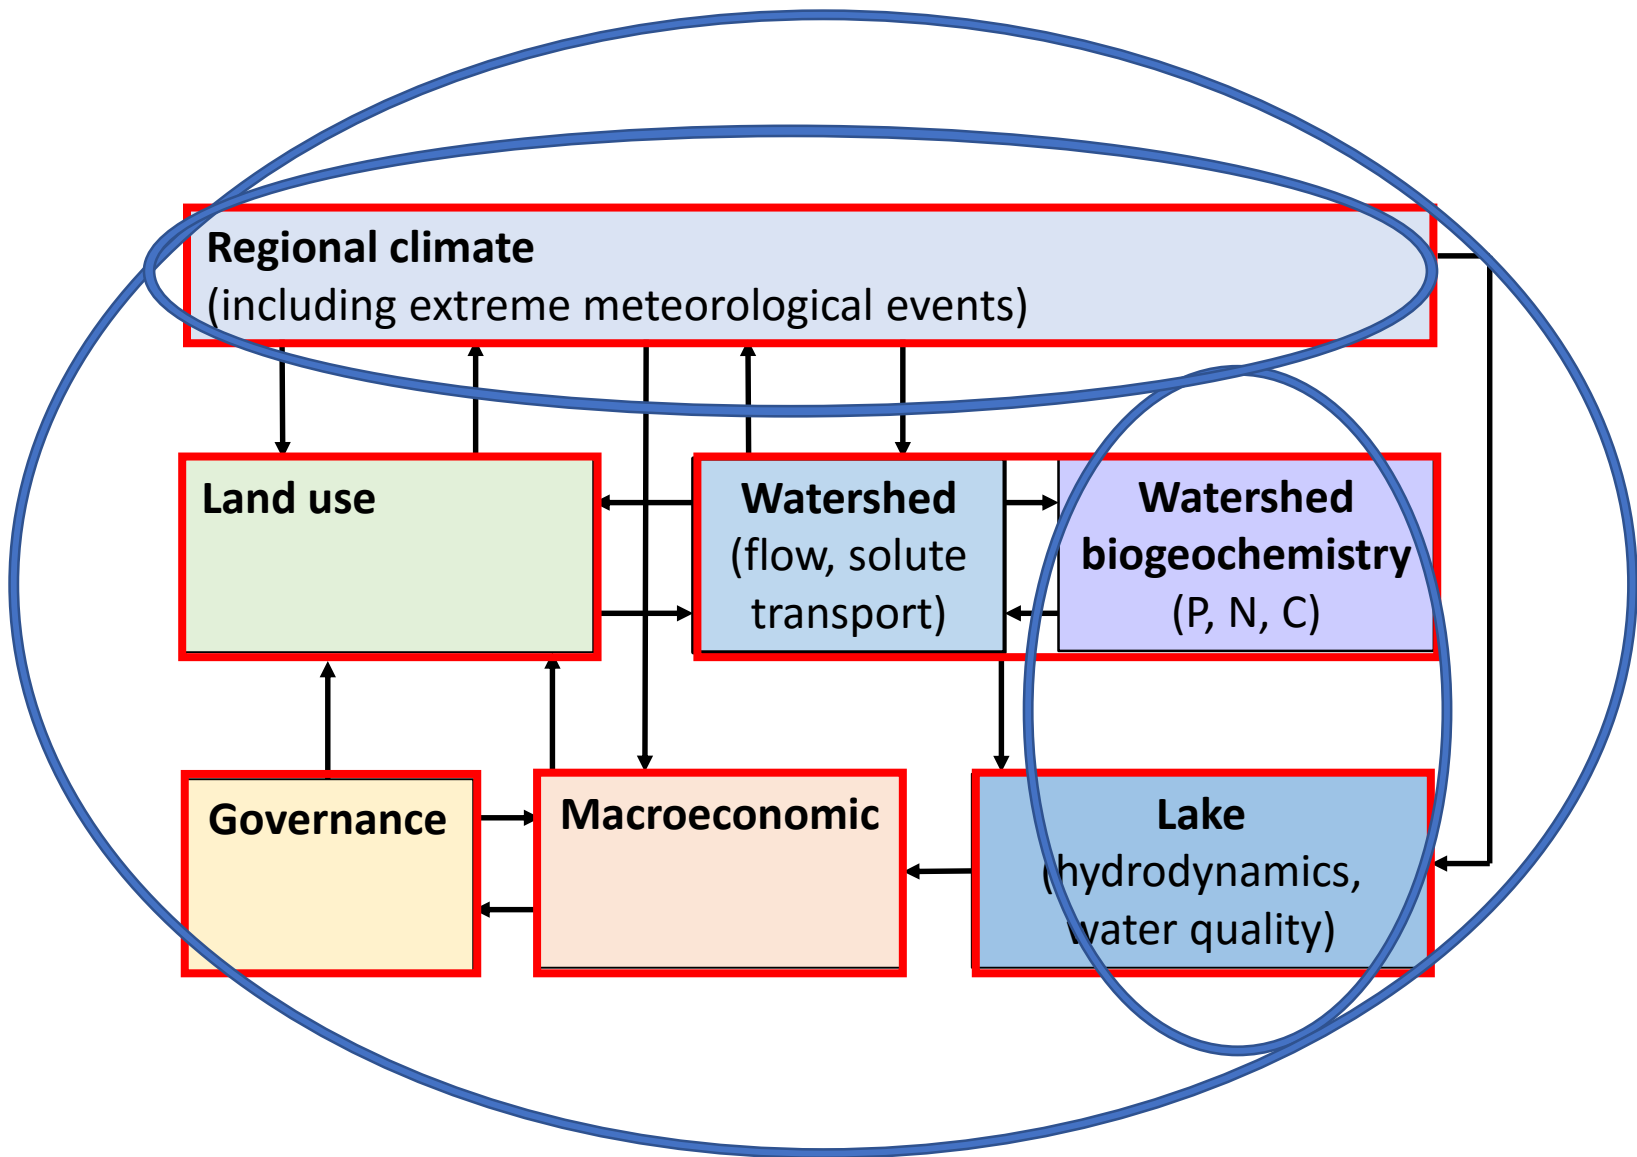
Regional climate
(including extreme meteorological events)

Land use

Watershed
(flow, solute transport)

Watershed biogeochemistry
(P, N, C)

Governance

Macroeconomic

Lake
(hydrodynamics, water quality)